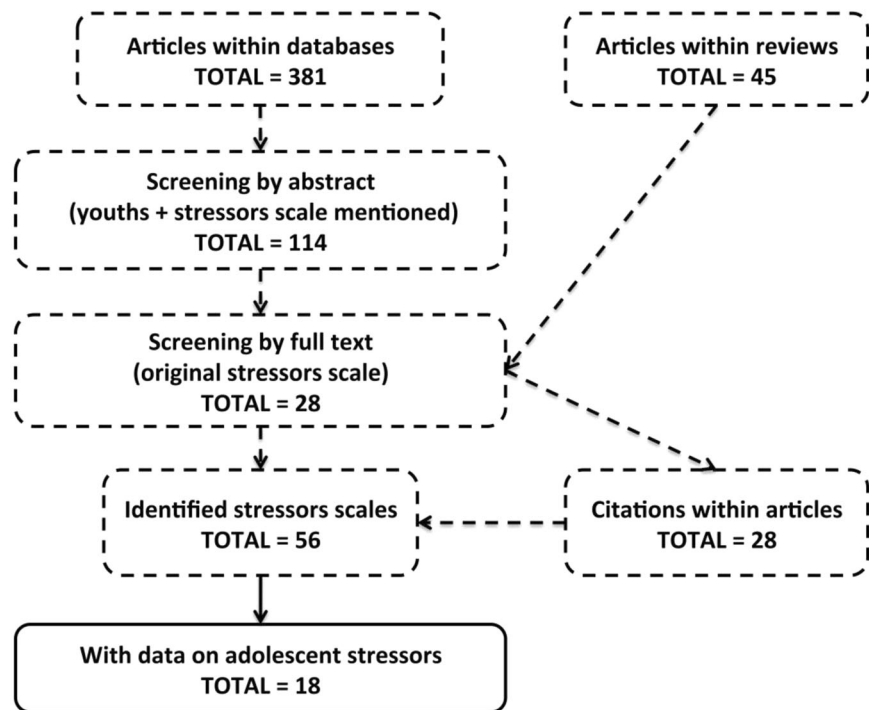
Articles within databases
TOTAL = 381

Articles within reviews
TOTAL = 45

Screening by abstract
(youths + stressors scale mentioned)
TOTAL = 114

Screening by full text
(original stressors scale)
TOTAL = 28

Identified stressors scales
TOTAL = 56

Citations within articles
TOTAL = 28

With data on adolescent stressors
TOTAL = 18